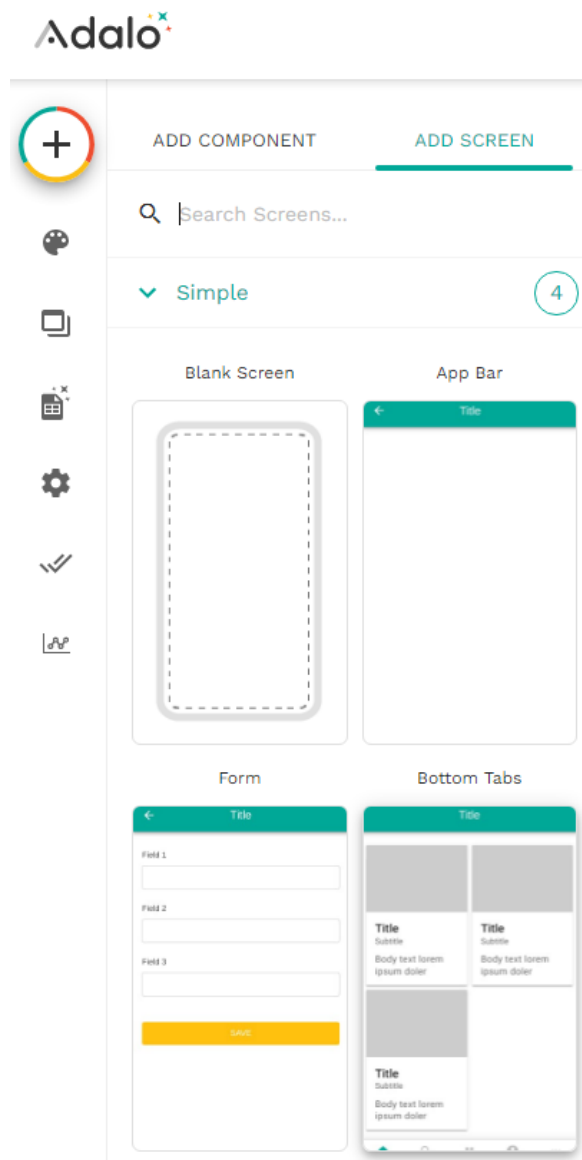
Adalo

ADD COMPONENT

ADD SCREEN

Search Screens...

Simple

4

Blank Screen

App Bar

Title

Form

Bottom Tabs

Title

Field 1

Field 2

Field 3

SAVE

Title

Title
Subtitle
Body text lorem ipsum doler

Title
Subtitle
Body text lorem ipsum doler

Title
Subtitle
Body text lorem ipsum doler